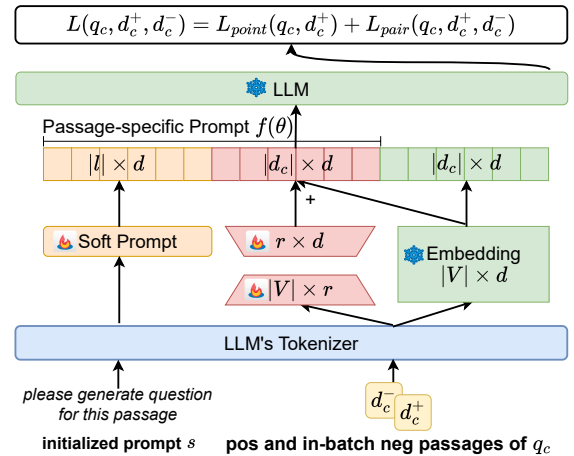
$L(q_c, d_c^+, d_c^-) = L_{point}(q_c, d_c^+) + L_{pair}(q_c, d_c^+, d_c^-)$

LLM

Passage-specific Prompt $f(\theta)$

$|l| \times d$

$|d_c| \times d$

$|d_c| \times d$

+

Soft Prompt

$r \times d$

Embedding $|V| \times d$

$|V| \times r$

LLM's Tokenizer

please generate question for this passage

initialized prompt $s$

$d_c^-$ $d_c^+$

pos and in-batch neg passages of $q_c$